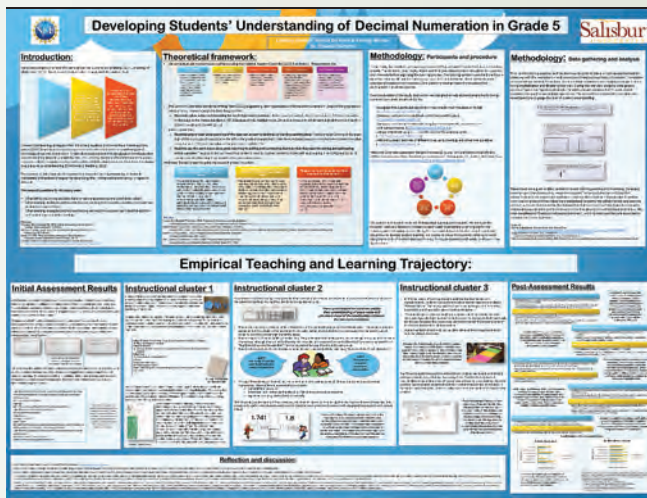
Developing Students' Understanding of Decimal Numeration in Grade 5

Salisbur

Introduction:

Theoretical framework:

Methodology: Participants and procedure

Methodology: Data gathering and analysis

Empirical Teaching and Learning Trajectory:

Initial Assessment Results

Instructional cluster 1

Instructional cluster 2

Instructional cluster 3

Post-Assessment Results

1.741

Reflection and discussion:

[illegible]